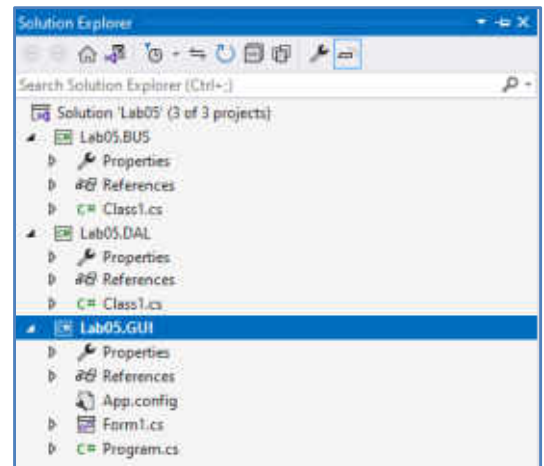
Solution Explorer

Search Solution Explorer (Ctrl+;)

Solution 'Lab05' (3 of 3 projects)
Lab05.BUS
Properties
References
C# Class1.cs
Lab05.DAL
Properties
References
C# Class1.cs
Lab05.GUI
Properties
References
App.config
Form1.cs
C# Program.cs